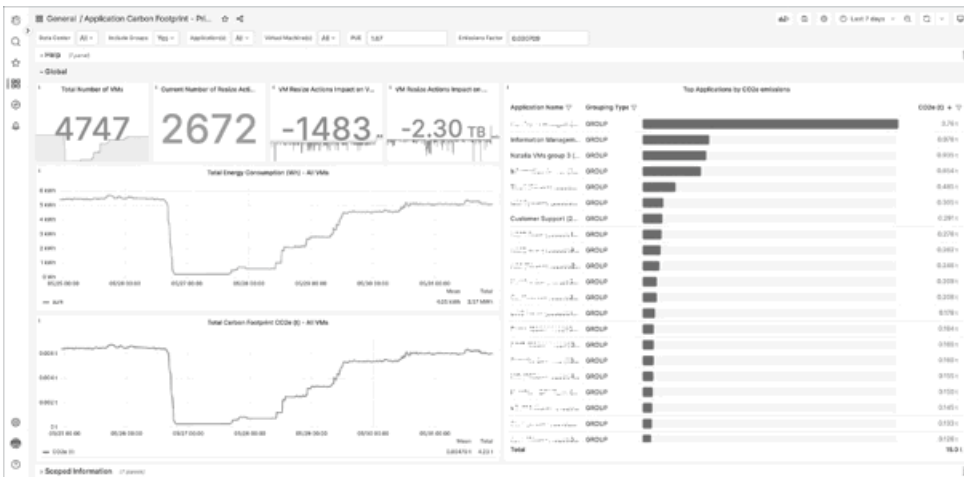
General / Application Carbon Footprint - Pri...

Last 7 days

Data Center All | Include Groups Yes | Application(s) All | Virtual Machine(s) All | PUE 1.67 | Emissions Factor 0.000709

> PMGI (1 panel)

⌄ Global

Total Number of VMs
4747

Current Number of Resize Acti...
2672

VM Resize Actions Impact on V...
-1483

VM Resize Actions Impact on ...
-2.30 TB

Total Energy Consumption (Wh) - All VMs

6 kWh
5 kWh
4 kWh
3 kWh
2 kWh
1 kWh
0 Wh
05/25 00:00 05/26 00:00 05/27 00:00 05/28 00:00 05/29 00:00 05/30 00:00 05/31 00:00
Mean Total
— kWh 4.03 kWh 3.37 MWh

Total Carbon Footprint CO2e (t) - All VMs

0.003 t
0.002 t
0.001 t
0 t
05/25 00:00 05/26 00:00 05/27 00:00 05/28 00:00 05/29 00:00 05/30 00:00 05/31 00:00
Mean Total
— CO2e (t) 0.00470 t 4.23 t

Top Applications by CO2e emissions

| Application Name | Grouping Type | | CO2e (t) |
|---|---|---|---|
| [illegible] | GROUP | | 0.76 t |
| Information Managem... | GROUP | | 0.670 t |
| Nutella VMs group 3 (... | GROUP | | 0.655 t |
| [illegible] | GROUP | | 0.604 t |
| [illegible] | GROUP | | 0.405 t |
| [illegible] | GROUP | | 0.300 t |
| Customer Support (2... | GROUP | | 0.281 t |
| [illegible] | GROUP | | 0.276 t |
| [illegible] | GROUP | | 0.262 t |
| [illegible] | GROUP | | 0.246 t |
| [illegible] | GROUP | | 0.209 t |
| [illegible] | GROUP | | 0.209 t |
| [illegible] | GROUP | | 0.178 t |
| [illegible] | GROUP | | 0.164 t |
| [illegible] | GROUP | | 0.160 t |
| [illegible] | GROUP | | 0.160 t |
| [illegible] | GROUP | | 0.155 t |
| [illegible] | GROUP | | 0.151 t |
| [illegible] | GROUP | | 0.145 t |
| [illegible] | GROUP | | 0.133 t |
| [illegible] | GROUP | | 0.126 t |
| Total | | | 16.3 t |

> Scoped Information (7 panels)